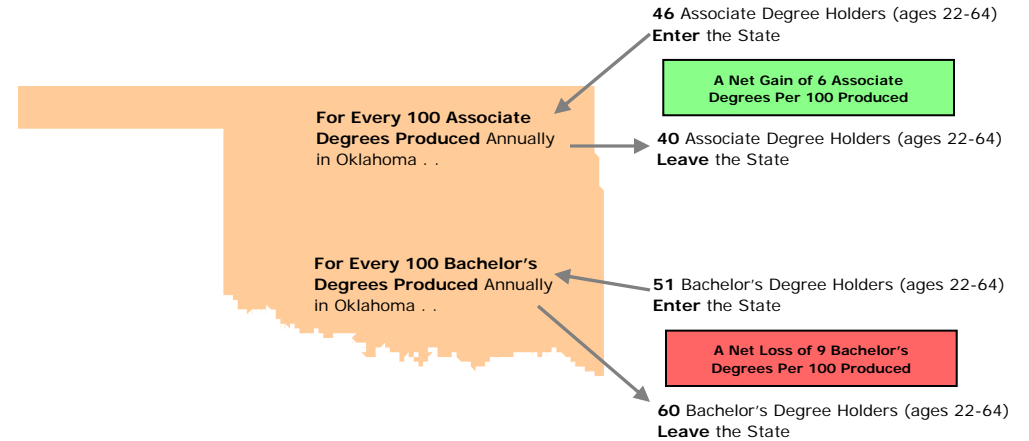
46 Associate Degree Holders (ages 22-64) Enter the State

A Net Gain of 6 Associate Degrees Per 100 Produced

For Every 100 Associate Degrees Produced Annually in Oklahoma . .

40 Associate Degree Holders (ages 22-64) Leave the State

For Every 100 Bachelor's Degrees Produced Annually in Oklahoma . .

51 Bachelor's Degree Holders (ages 22-64) Enter the State

A Net Loss of 9 Bachelor's Degrees Per 100 Produced

60 Bachelor's Degree Holders (ages 22-64) Leave the State